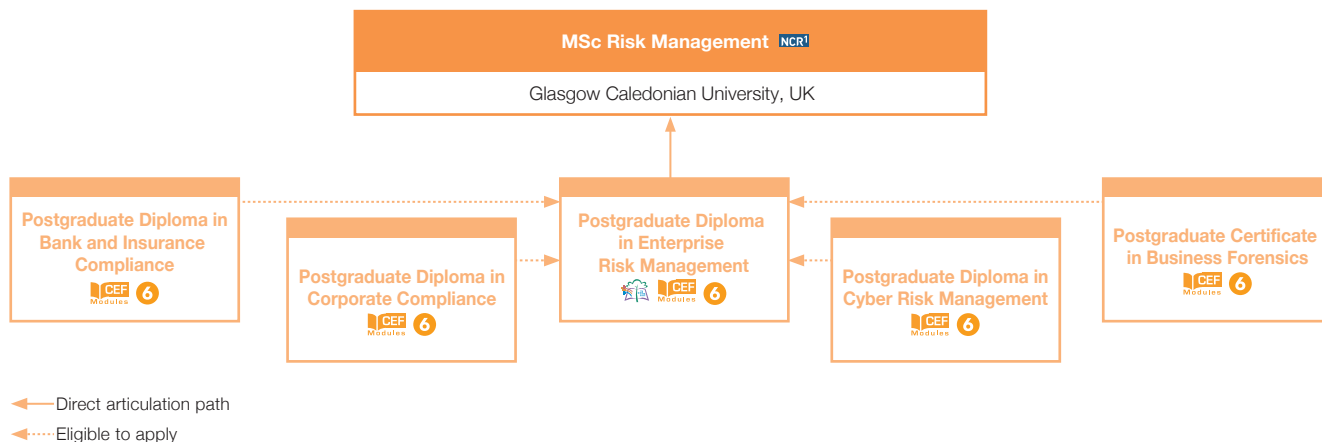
MSc Risk Management NCR$^1$

Glasgow Caledonian University, UK

Postgraduate Diploma in Bank and Insurance Compliance
CEF Modules 6

Postgraduate Diploma in Corporate Compliance
CEF Modules 6

Postgraduate Diploma in Enterprise Risk Management
CEF Modules 6

Postgraduate Diploma in Cyber Risk Management
CEF Modules 6

Postgraduate Certificate in Business Forensics
CEF Modules 6

Direct articulation path
Eligible to apply